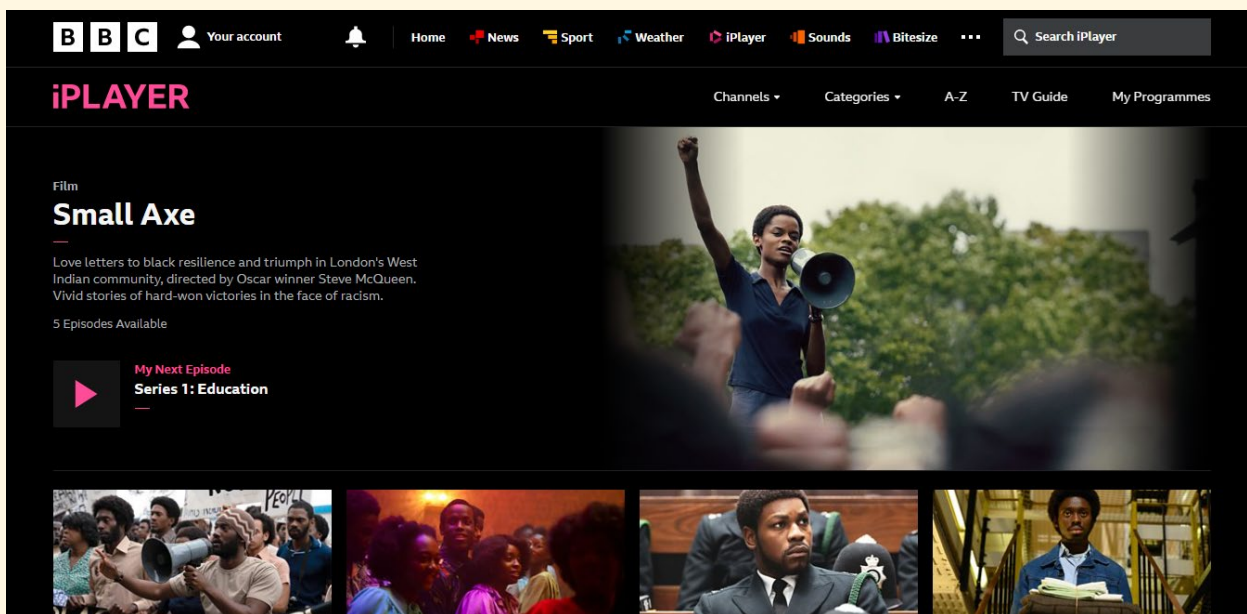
BBC Your account Home News Sport Weather iPlayer Sounds Bitesize ••• Search iPlayer

iPLAYER

Channels Categories A-Z TV Guide My Programmes

Film

Small Axe

Love letters to black resilience and triumph in London's West Indian community, directed by Oscar winner Steve McQueen. Vivid stories of hard-won victories in the face of racism.

5 Episodes Available

My Next Episode
Series 1: Education

PEOPLE